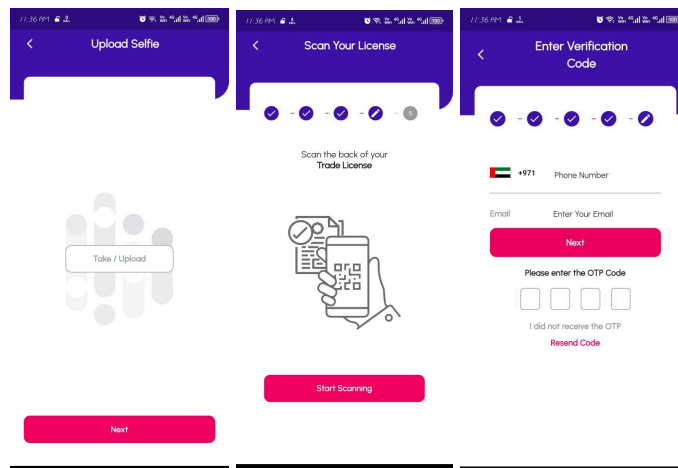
11:36 AM

Upload Selfie

Take / Upload

Next

11:36 AM

Scan Your License

5

Scan the back of your
Trade License

Start Scanning

11:36 AM

Enter Verification Code

+971 Phone Number

Email Enter Your Email

Next

Please enter the OTP Code

I did not receive the OTP

Resend Code